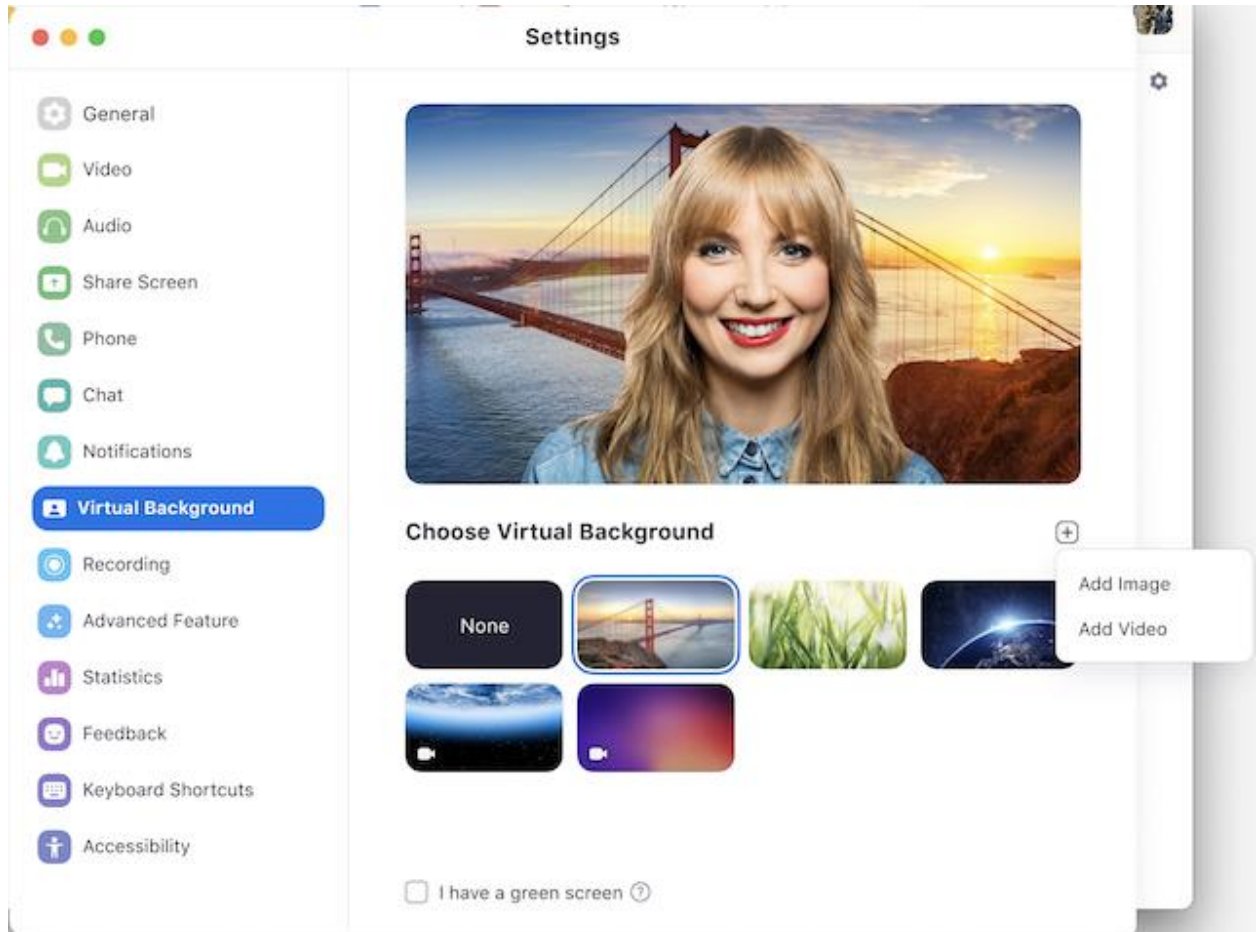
Settings

General
Video
Audio
Share Screen
Phone
Chat
Notifications
Virtual Background
Recording
Advanced Feature
Statistics
Feedback
Keyboard Shortcuts
Accessibility

Choose Virtual Background

None

Add Image
Add Video

I have a green screen